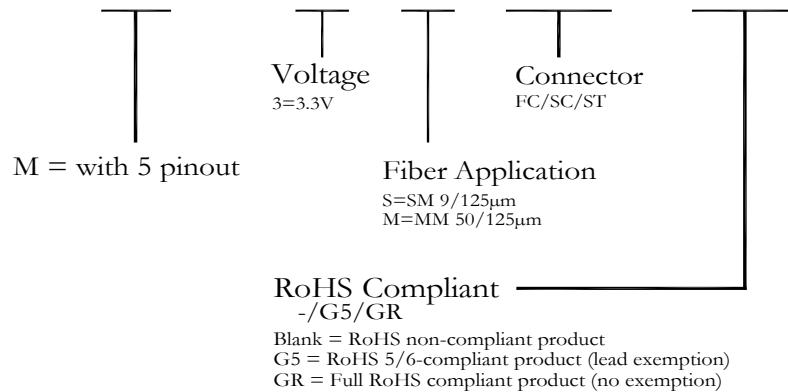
Voltage
3=3.3V

Connector
FC/SC/ST

M = with 5 pinout

Fiber Application
S=SM 9/125μm
M=MM 50/125μm

RoHS Compliant
-/G5/GR
Blank = RoHS non-compliant product
G5 = RoHS 5/6-compliant product (lead exemption)
GR = Full RoHS compliant product (no exemption)